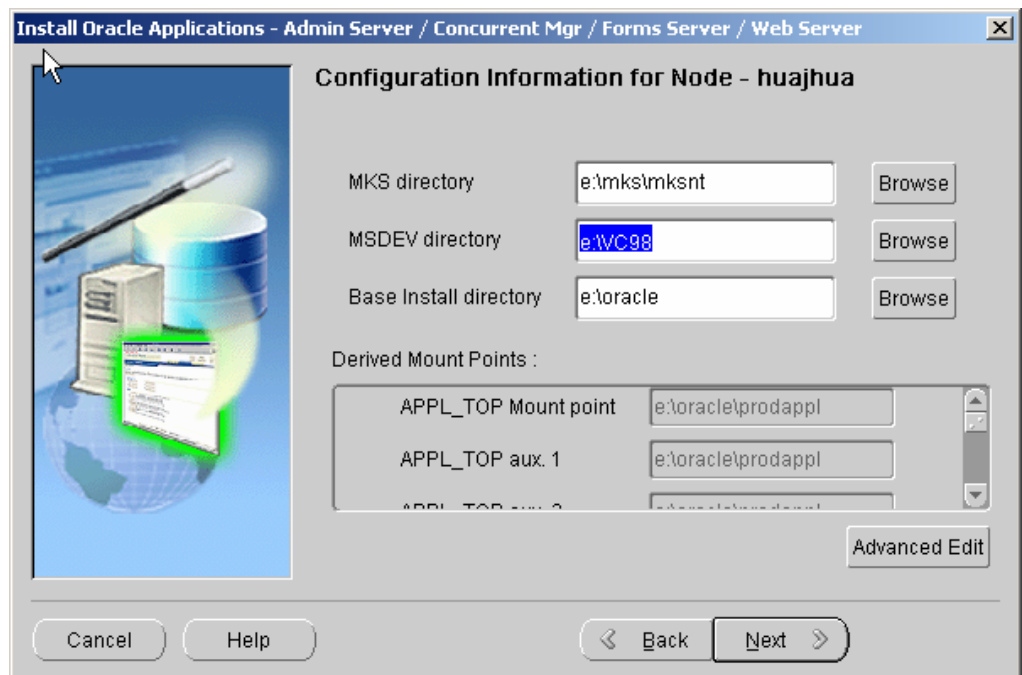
Install Oracle Applications - Admin Server / Concurrent Mgr / Forms Server / Web Server

Configuration Information for Node - huajhua

MKS directory e:\mks\mksnt Browse

MSDEV directory e:\VC98 Browse

Base Install directory e:\oracle Browse

Derived Mount Points :

APPL_TOP Mount point e:\oracle\prodappl

APPL_TOP aux. 1 e:\oracle\prodappl

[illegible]

Advanced Edit

Cancel Help Back Next